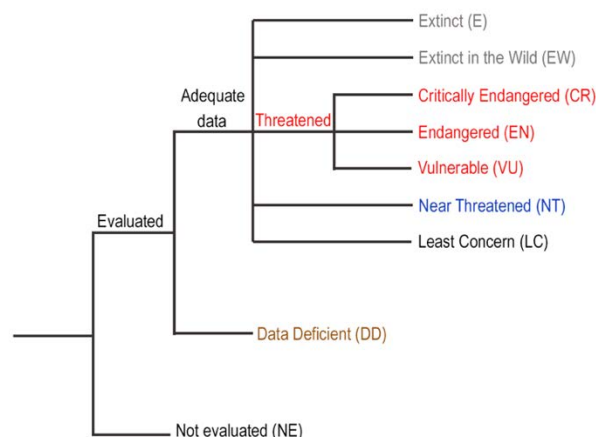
Extinct (E)

Extinct in the Wild (EW)

Adequate data

Threatened

Critically Endangered (CR)

Endangered (EN)

Vulnerable (VU)

Near Threatened (NT)

Evaluated

Least Concern (LC)

Data Deficient (DD)

Not evaluated (NE)